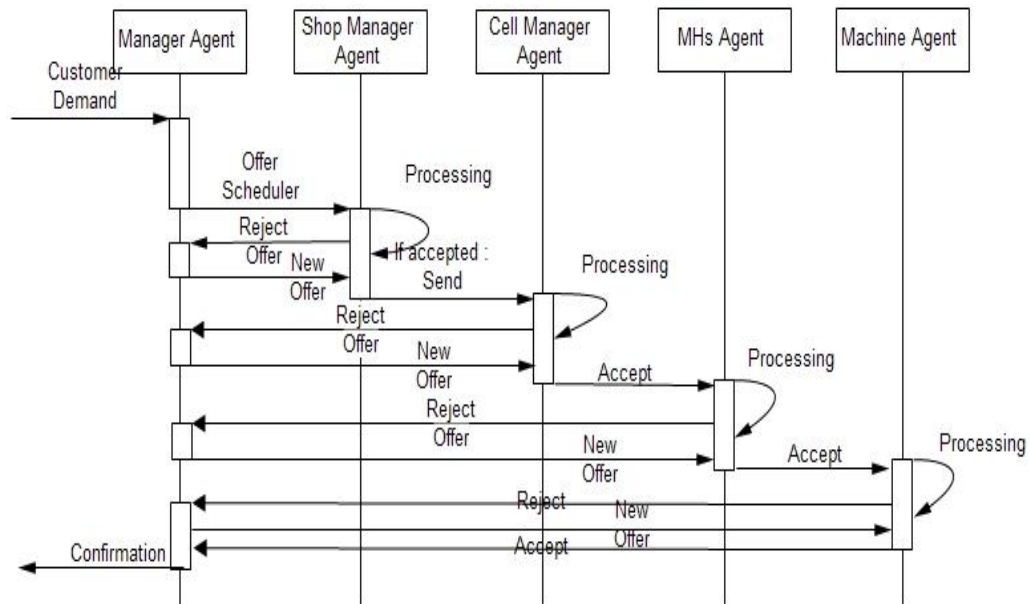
Manager Agent

Shop Manager Agent

Cell Manager Agent

MHs Agent

Machine Agent

Customer Demand

Offer Scheduler

Processing

Reject Offer

If accepted : Send

New Offer

Processing

Reject Offer

New Offer

Accept

Processing

Reject Offer

New Offer

Accept

Processing

Reject

New Offer

Confirmation

Accept